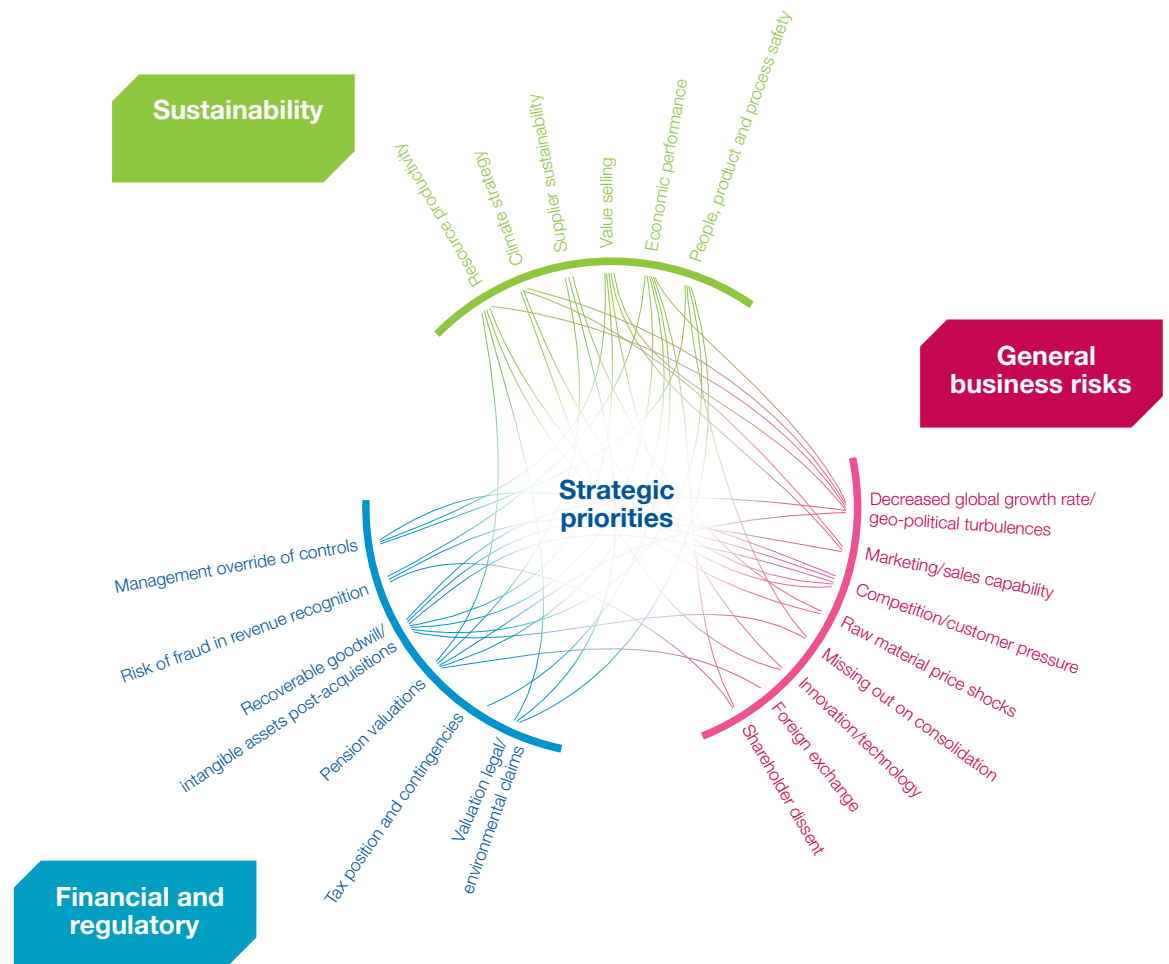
Sustainability

Resource productivity
Climate strategy
Supplier sustainability
Value selling
Economic performance
People, product and process safety

General business risks

Decreased global growth rate/ geo-political turbulences
Marketing/sales capability
Competition/customer pressure
Raw material price shocks
Missing out on consolidation
Innovation/technology
Foreign exchange
Shareholder dissent

Strategic priorities

Management override of controls
Risk of fraud in revenue recognition
Recoverable goodwill/ intangible assets post-acquisitions
Pension valuations
Tax position and contingencies
Valuation legal/ environmental claims

Financial and regulatory